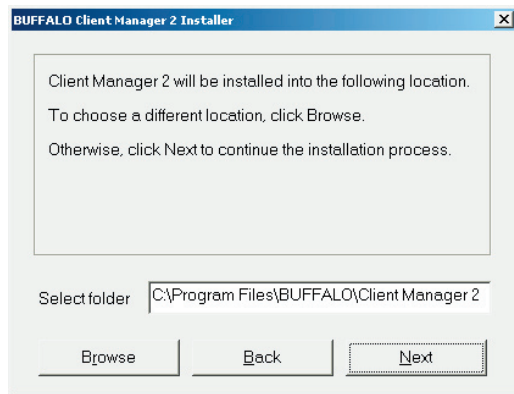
BUFFALO Client Manager 2 Installer

Client Manager 2 will be installed into the following location.

To choose a different location, click Browse.

Otherwise, click Next to continue the installation process.

Select folder C:\Program Files\BUFFALO\Client Manager 2

Browse

Back

Next